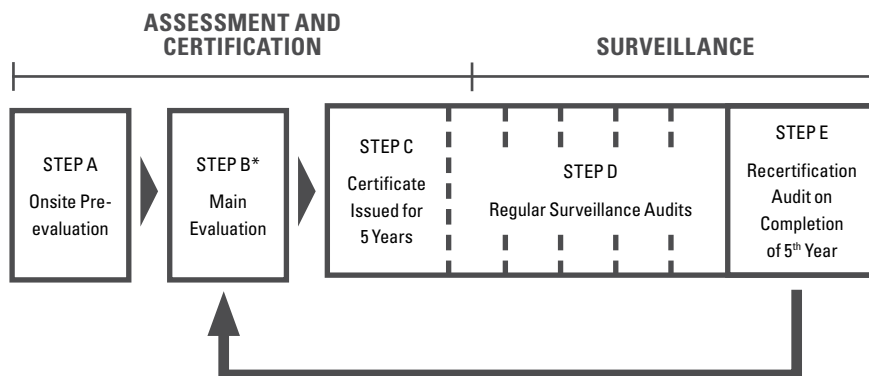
ASSESSMENT AND CERTIFICATION

SURVEILLANCE

STEP A
Onsite Pre-evaluation

STEP B*
Main Evaluation

STEP C
Certificate Issued for 5 Years

STEP D
Regular Surveillance Audits

STEP E
Recertification Audit on Completion of 5$^{th}$ Year